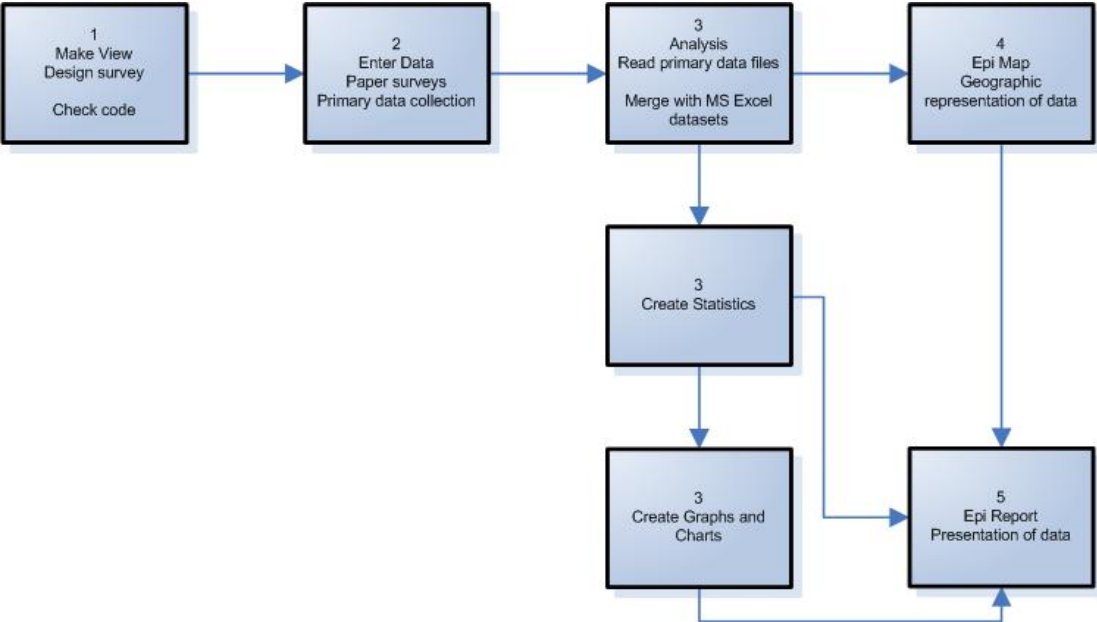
1
Make View
Design survey

Check code

2
Enter Data
Paper surveys
Primary data collection

3
Analysis
Read primary data files

Merge with MS Excel datasets

4
Epi Map
Geographic representation of data

3
Create Statistics

3
Create Graphs and Charts

5
Epi Report
Presentation of data